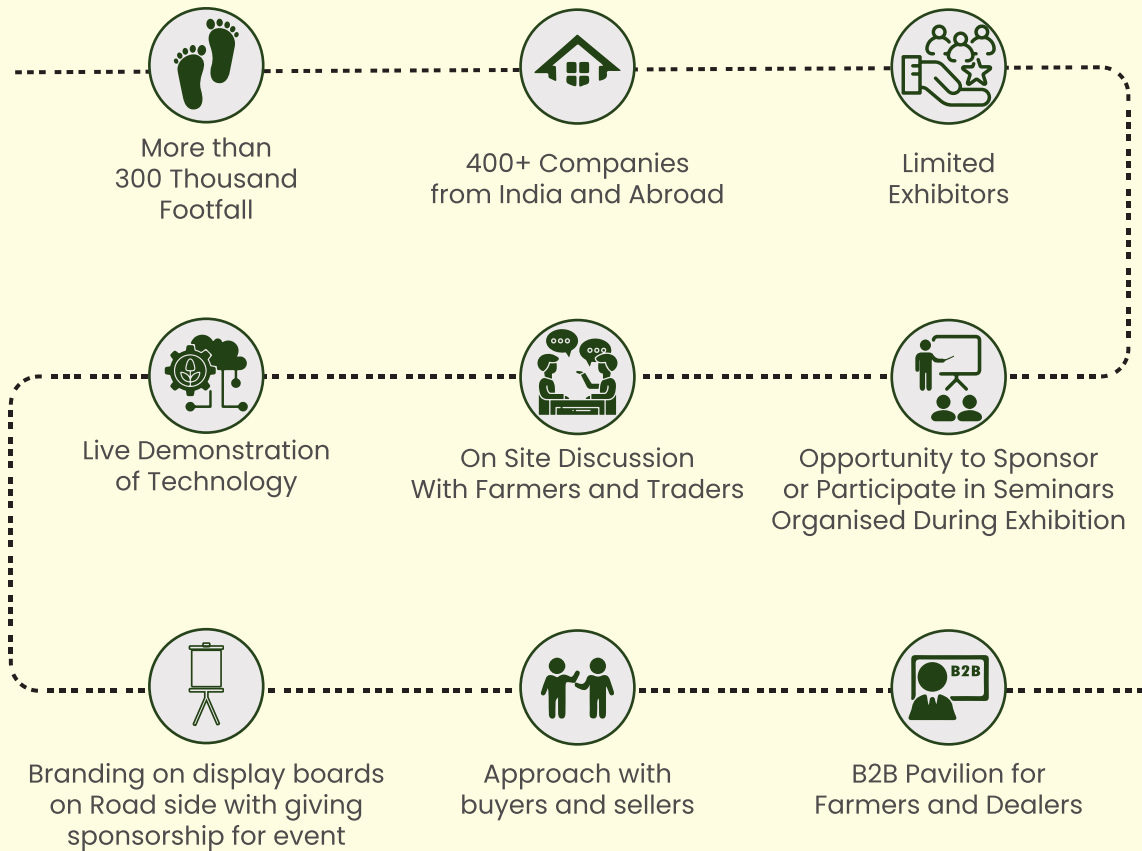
More than
300 Thousand
Footfall

400+ Companies
from India and Abroad

Limited
Exhibitors

Live Demonstration
of Technology

On Site Discussion
With Farmers and Traders

Opportunity to Sponsor
or Participate in Seminars
Organised During Exhibition

Branding on display boards
on Road side with giving
sponsorship for event

Approach with
buyers and sellers

B2B

B2B Pavilion for
Farmers and Dealers